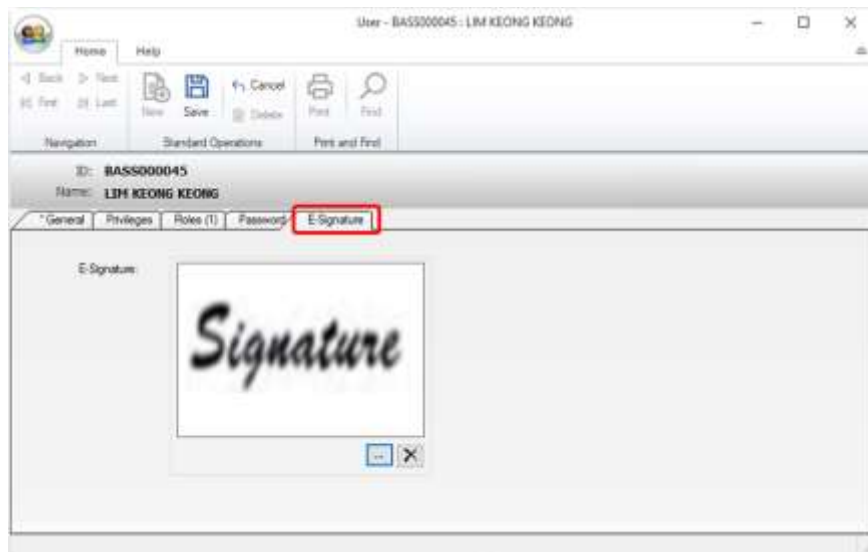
User - BASS000045 : LIM KEONG KEONG

Home Help

Back Next First Last
Navigation

New Save Cancel Delete
Standard Operations

Print Find
Print and Find

ID: BASS000045
Name: LIM KEONG KEONG

* General | Privileges | Roles (1) | Password | E-Signature

E-Signature:

Signature

...